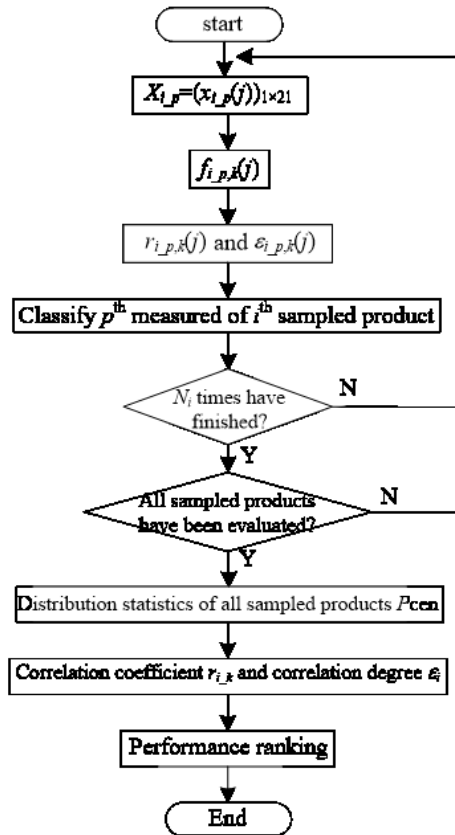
start

$X_{i\_p}=(x_{i\_p}(j))_{1\times21}$

$f_{i\_p,k}(j)$

$r_{i\_p,k}(j)$ and $\varepsilon_{i\_p,k}(j)$

Classify $p^{\text{th}}$ measured of $i^{\text{th}}$ sampled product

$N_i$ times have finished?

N

Y

All sampled products have been evaluated?

N

Y

Distribution statistics of all sampled products $P$cen

Correlation coefficient $r_{i\_k}$ and correlation degree $\varepsilon_i$

Performance ranking

End